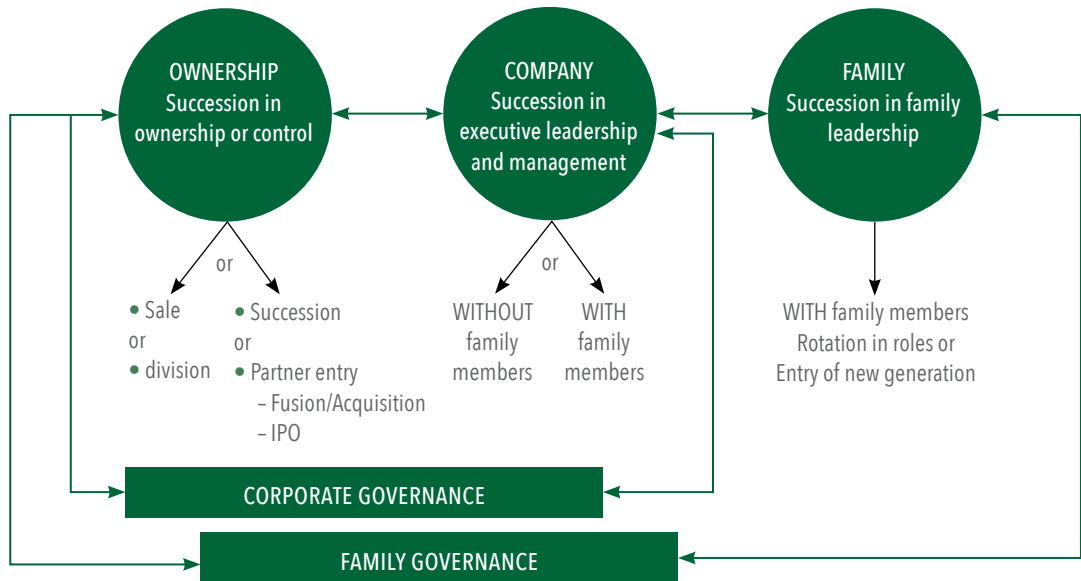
OWNERSHIP
Succession in ownership or control

COMPANY
Succession in executive leadership and management

FAMILY
Succession in family leadership

or

• Sale
or
• division

• Succession
or
• Partner entry
– Fusion/Acquisition
– IPO

or

WITHOUT family members

WITH family members

WITH family members
Rotation in roles or
Entry of new generation

CORPORATE GOVERNANCE

FAMILY GOVERNANCE